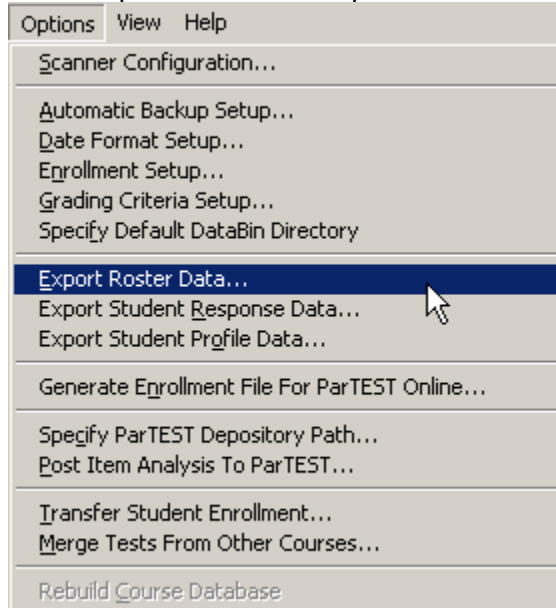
Options View Help

Scanner Configuration...

Automatic Backup Setup...
Date Format Setup...
Enrollment Setup...
Grading Criteria Setup...
Specify Default DataBin Directory

Export Roster Data...
Export Student Response Data...
Export Student Profile Data...

Generate Enrollment File For ParTEST Online...

Specify ParTEST Depository Path...
Post Item Analysis To ParTEST...

Transfer Student Enrollment...
Merge Tests From Other Courses...

Rebuild Course Database